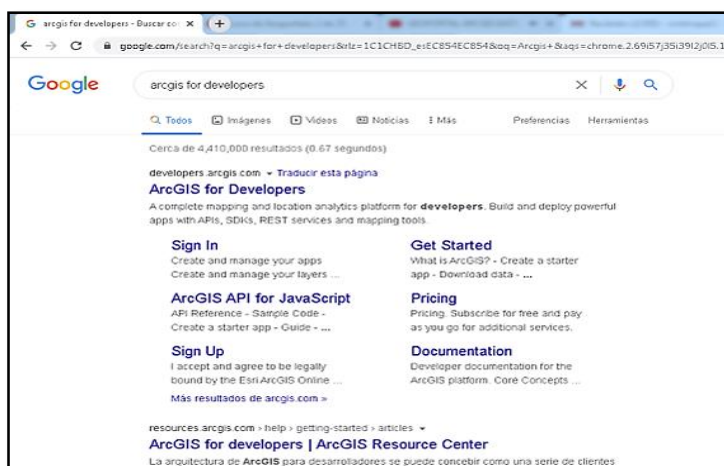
G arcgis for developers - Buscar con X +

google.com/search?q=arcgis+for+developers&rlz=1C1CHBD_esEC854EC854&oq=Arcgis+&aqs=chrome.2.69i57j35i39l2j0l5.1

Google

arcgis for developers

Todos Imágenes Videos Noticias Más Preferencias Herramientas

Cerca de 4,410,000 resultados (0.67 segundos)

developers.arcgis.com ▾ Traducir esta página

ArcGIS for Developers

A complete mapping and location analytics platform for **developers**. Build and deploy powerful apps with APIs, SDKs, REST services and mapping tools.

Sign In
Create and manage your apps
Create and manage your layers ...

Get Started
What is ArcGIS? - Create a starter app - Download data - ...

ArcGIS API for JavaScript
API Reference - Sample Code - Create a starter app - Guide - ...

Pricing
Pricing. Subscribe for free and pay as you go for additional services.

Sign Up
I accept and agree to be legally bound by the Esri ArcGIS Online ...

Documentation
Developer documentation for the ArcGIS platform. Core Concepts ...

Más resultados de arcgis.com »

resources.arcgis.com › help › getting-started › articles ▾

ArcGIS for developers | ArcGIS Resource Center

La arquitectura de **ArcGIS** para desarrolladores se puede concebir como una serie de clientes